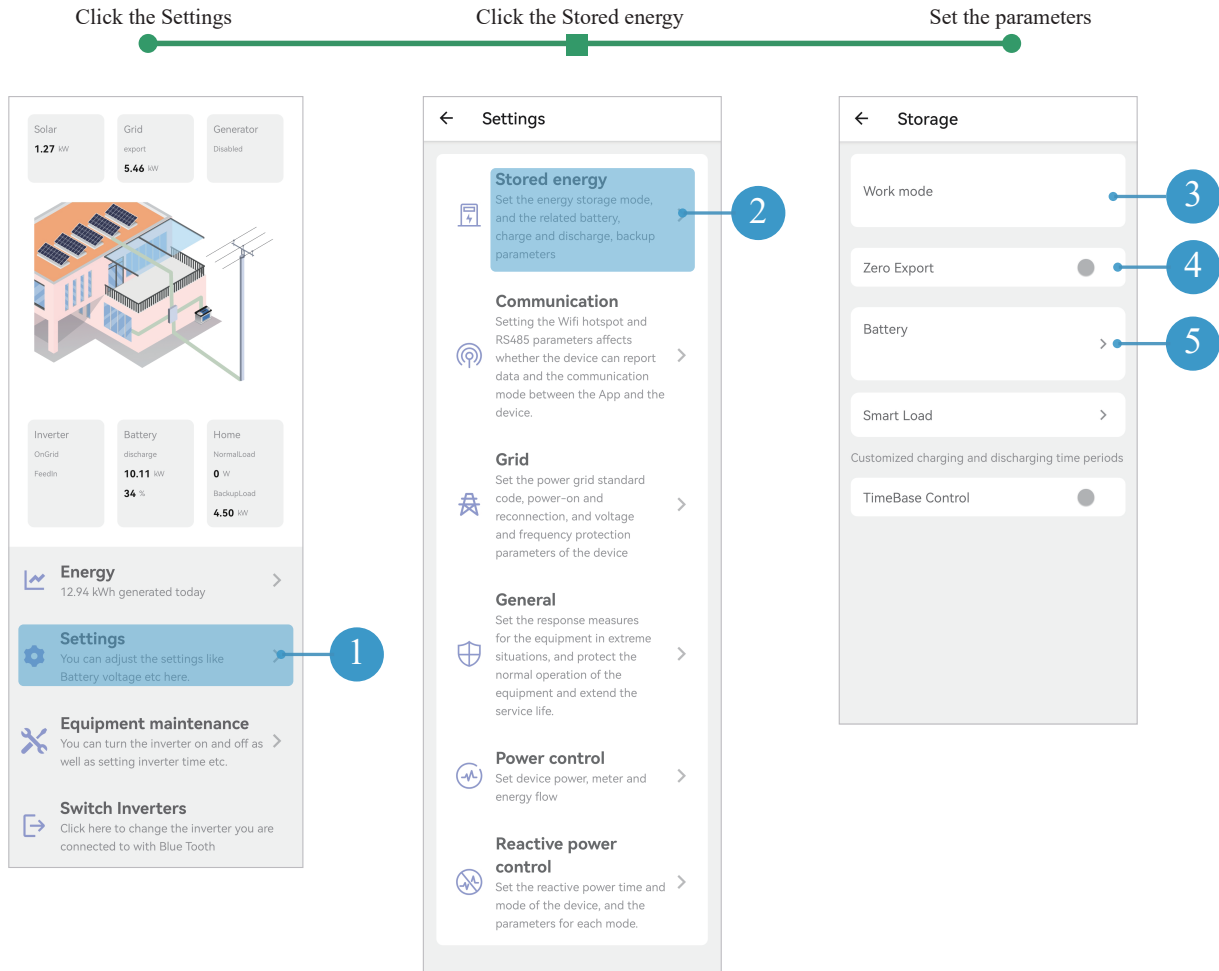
Click the Settings

Click the Stored energy

Set the parameters

Solar
1.27 kW

Grid
export
5.46 kW

Generator
Disabled

Inverter
OnGrid
FeedIn

Battery
discharge
10.11 kW
34 %

Home
NormalLoad
0 W
BackupLoad
4.50 kW

Energy
12.94 kWh generated today

Settings
You can adjust the settings like Battery voltage etc here.

1

Equipment maintenance
You can turn the inverter on and off as well as setting inverter time etc.

Switch Inverters
Click here to change the inverter you are connected to with Blue Tooth

← Settings

Stored energy
Set the energy storage mode, and the related battery, charge and discharge, backup parameters

2

Communication
Setting the Wifi hotspot and RS485 parameters affects whether the device can report data and the communication mode between the App and the device.

Grid
Set the power grid standard code, power-on and reconnection, and voltage and frequency protection parameters of the device

General
Set the response measures for the equipment in extreme situations, and protect the normal operation of the equipment and extend the service life.

Power control
Set device power, meter and energy flow

Reactive power control
Set the reactive power time and mode of the device, and the parameters for each mode.

← Storage

Work mode

3

Zero Export

4

Battery

5

Smart Load

Customized charging and discharging time periods

TimeBase Control